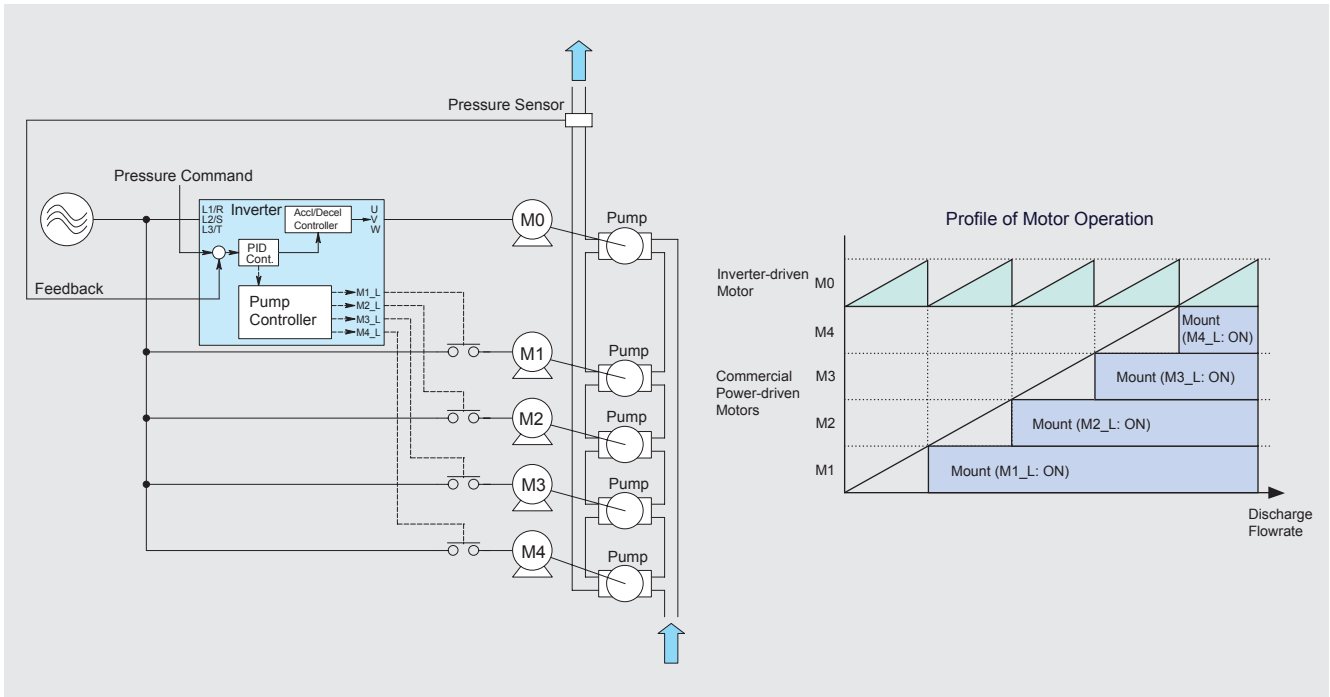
Pressure Sensor

Pressure Command

L1/R
L2/S
L3/T

Inverter

Accl/Decel Controller

U
V
W

PID Cont.

Feedback

Pump Controller

M1_L
M2_L
M3_L
M4_L

M0
M1
M2
M3
M4

Pump
Pump
Pump
Pump
Pump

Profile of Motor Operation

Inverter-driven Motor

M0

M4

Mount (M4_L: ON)

Commercial Power-driven Motors

M3

Mount (M3_L: ON)

M2

Mount (M2_L: ON)

M1

Mount (M1_L: ON)

Discharge Flowrate